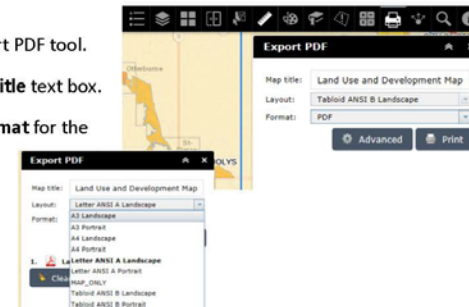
rt PDF tool.

itle text box.

mat for the

Export PDF

Map title: Land Use and Development Map

Layout: Tabloid ANSI B Landscape

Format: PDF

Advanced

Print

Export PDF

Map title: Land Use and Development Map

Layout: Letter ANSI A Landscape

Format:

A3 Landscape
A3 Portrait
A4 Landscape
A4 Portrait
Letter ANSI A Landscape
Letter ANSI A Portrait
MAP_ONLY
Tabloid ANSI B Landscape
Tabloid ANSI B Portrait

1. La

Clea

OLYS